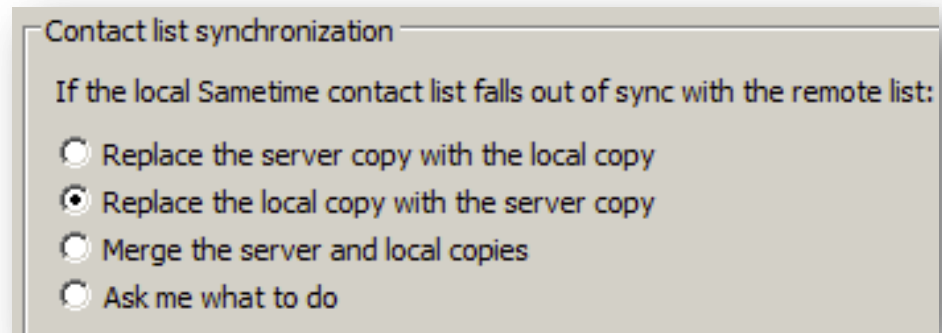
Contact list synchronization

If the local Sametime contact list falls out of sync with the remote list:

Replace the server copy with the local copy

Replace the local copy with the server copy

Merge the server and local copies

Ask me what to do